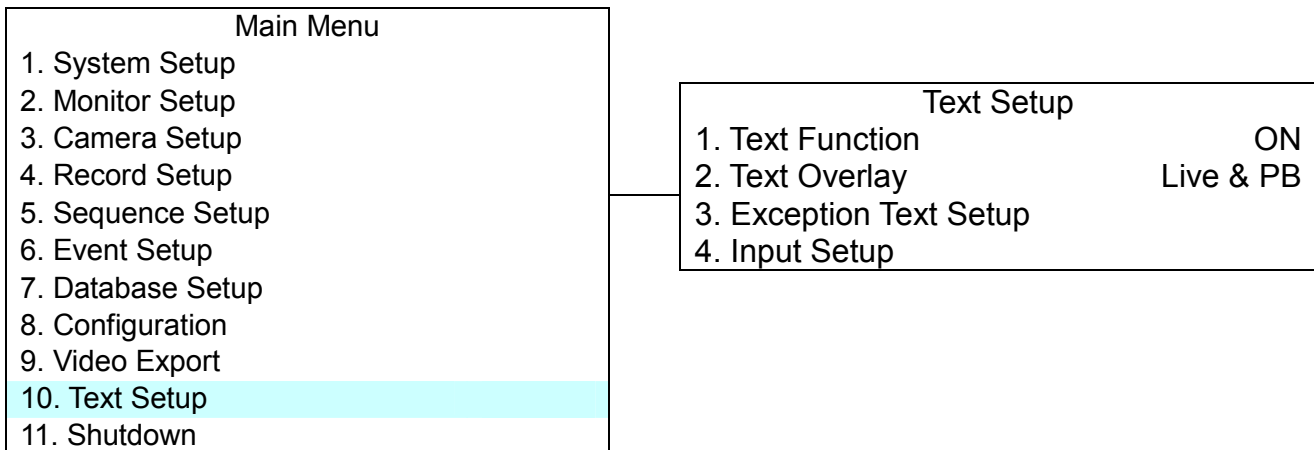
Main Menu
1. System Setup
2. Monitor Setup
3. Camera Setup
4. Record Setup
5. Sequence Setup
6. Event Setup
7. Database Setup
8. Configuration
9. Video Export
10. Text Setup
11. Shutdown

Text Setup
1. Text Function ON
2. Text Overlay Live & PB
3. Exception Text Setup
4. Input Setup